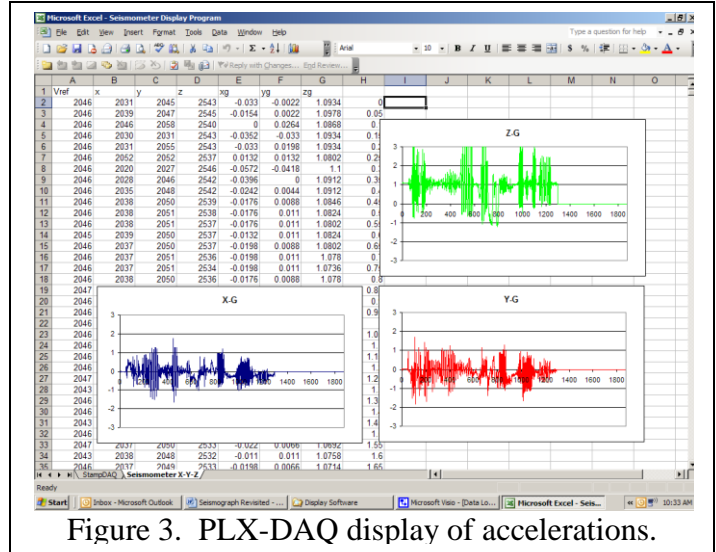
Microsoft Excel - Seismometer Display Program

File Edit View Insert Format Tools Data Window Help

Type a question for help

Arial 10 B I U $ %

Reply with Changes... End Review...

| | A | B | C | D | E | F | G | H |
|---|---|---|---|---|---|---|---|---|
| 1 | Vref | x | y | z | xg | yg | zg | |
| 2 | 2046 | 2031 | 2045 | 2543 | -0.033 | -0.0022 | 1.0934 | 0 |
| 3 | 2046 | 2039 | 2047 | 2545 | -0.0154 | 0.0022 | 1.0978 | 0.05 |
| 4 | 2046 | 2046 | 2058 | 2540 | 0 | 0.0264 | 1.0868 | 0 |
| 5 | 2046 | 2030 | 2031 | 2543 | -0.0352 | -0.033 | 1.0934 | 0.1 |
| 6 | 2046 | 2031 | 2055 | 2543 | -0.033 | 0.0198 | 1.0934 | 0. |
| 7 | 2046 | 2052 | 2052 | 2537 | 0.0132 | 0.0132 | 1.0802 | 0.2 |
| 8 | 2046 | 2020 | 2027 | 2546 | -0.0572 | -0.0418 | 1.1 | 0. |
| 9 | 2046 | 2028 | 2046 | 2542 | -0.0396 | 0 | 1.0912 | 0.3 |
| 10 | 2046 | 2035 | 2048 | 2542 | -0.0242 | 0.0044 | 1.0912 | 0. |
| 11 | 2046 | 2038 | 2050 | 2539 | -0.0176 | 0.0088 | 1.0846 | 0.4 |
| 12 | 2046 | 2038 | 2051 | 2538 | -0.0176 | 0.011 | 1.0824 | 0. |
| 13 | 2046 | 2038 | 2051 | 2537 | -0.0176 | 0.011 | 1.0802 | 0.5 |
| 14 | 2046 | 2040 | 2051 | 2538 | -0.0132 | 0.011 | 1.0824 | 0. |
| 15 | 2046 | 2037 | 2050 | 2537 | -0.0198 | 0.0088 | 1.0802 | 0.6 |
| 16 | 2046 | 2037 | 2051 | 2536 | -0.0198 | 0.011 | 1.078 | 0. |
| 17 | 2046 | 2037 | 2051 | 2534 | -0.0198 | 0.011 | 1.0736 | 0.7 |
| 18 | 2046 | 2038 | 2050 | 2536 | -0.0176 | 0.0088 | 1.078 | 0.8 |
| 19 | 2047 | | | | | | | 0.8 |
| 20 | 2046 | | | | | | | 0. |
| 21 | 2046 | | | | | | | 0.9 |
| 22 | 2046 | | | | | | | |
| 23 | 2046 | | | | | | | 1.0 |
| 24 | 2046 | | | | | | | 1. |
| 25 | 2046 | | | | | | | 1.1 |
| 26 | 2046 | | | | | | | 1. |
| 27 | 2047 | | | | | | | 1.2 |
| 28 | 2043 | | | | | | | 1. |
| 29 | 2046 | | | | | | | 1.3 |
| 30 | 2046 | | | | | | | 1. |
| 31 | 2043 | | | | | | | 1.4 |
| 32 | 2046 | | | | | | | 1. |
| 33 | 2047 | 2037 | 2050 | 2533 | -0.022 | 0.0066 | 1.0692 | 1.55 |
| 34 | 2043 | 2038 | 2048 | 2532 | -0.011 | 0.011 | 1.0758 | 1.6 |
| 35 | 2046 | 2037 | 2049 | 2533 | -0.0198 | 0.0066 | 1.0714 | 1.65 |

Z-G
3 2 1 0 -1 -2 -3
200 400 600 800 1000 1200 1400 1600 1800

X-G
3 2 1 0 -1 -2 -3
1400 1600 1800

Y-G
3 2 1 0 -1 -2 -3
1400 1600 1800

StampDAQ Seismometer X-Y-Z

Ready

Start Inbox - Microsoft Outlook Seismograph Revisited - ... Display Software Microsoft Visio - [Data Lo... Microsoft Excel - Seis... 10:33 AM

Figure 3. PLX-DAQ display of accelerations.